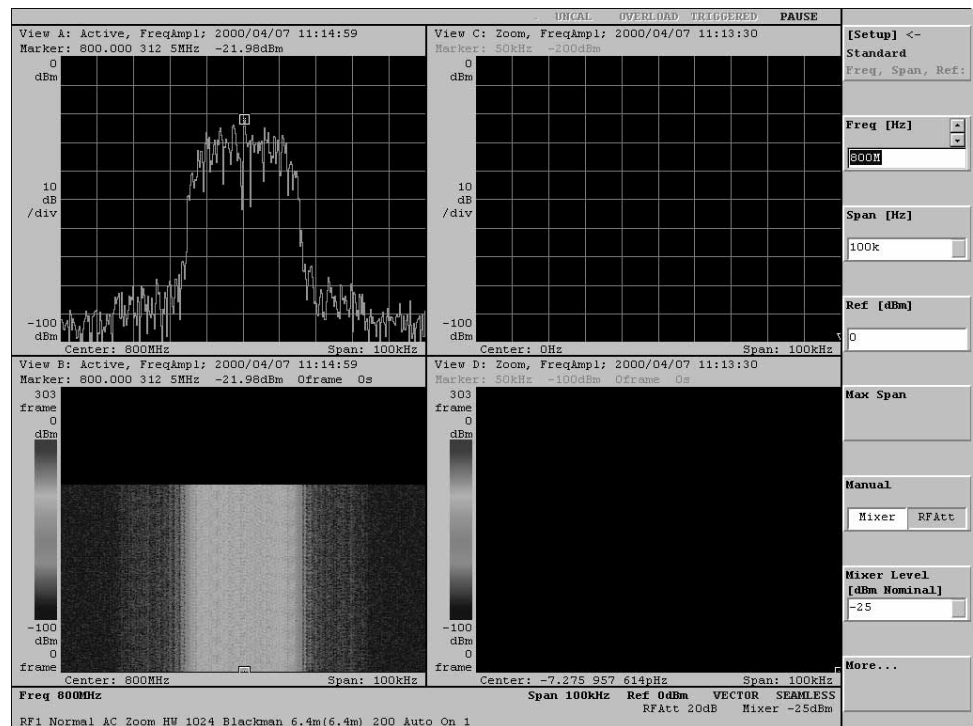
UNCAL OVERLOAD TRIGGERED PAUSE

View A: Active, FreqAmpl; 2000/04/07 11:14:59
Marker: 800.000 312 5MHz -21.98dBm
0
dBm
10
dB
/div
-100
dBm
Center: 800MHz
Span: 100kHz

View C: Zoom, FreqAmpl; 2000/04/07 11:13:30
Marker: 50kHz -200dBm
0
dBm
10
dB
/div
-100
dBm
Center: 0Hz
Span: 100kHz

View B: Active, FreqAmpl; 2000/04/07 11:14:59
Marker: 800.000 312 5MHz -21.98dBm 0frame 0s
303
frame
0
dBm
-100
dBm
0
frame
Center: 800MHz
Span: 100kHz

View D: Zoom, FreqAmpl; 2000/04/07 11:13:30
Marker: 50kHz -100dBm 0frame 0s
303
frame
0
dBm
-100
dBm
0
frame
Center: -7.275 957 614pHz
Span: 100kHz

[Setup] <-
Standard
Freq, Span, Ref:

Freq [Hz]
800M

Span [Hz]
100k

Ref [dBm]
0

Max Span

Manual
Mixer
RFAtt

Mixer Level
[dBm Nominal]
-25

More...

Freq 800MHz
Span 100kHz Ref 0dBm VECTOR SEAMLESS
RFAtt 20dB Mixer -25dBm
RF1 Normal AC Zoom HW 1024 Blackman 6.4m(6.4m) 200 Auto On 1